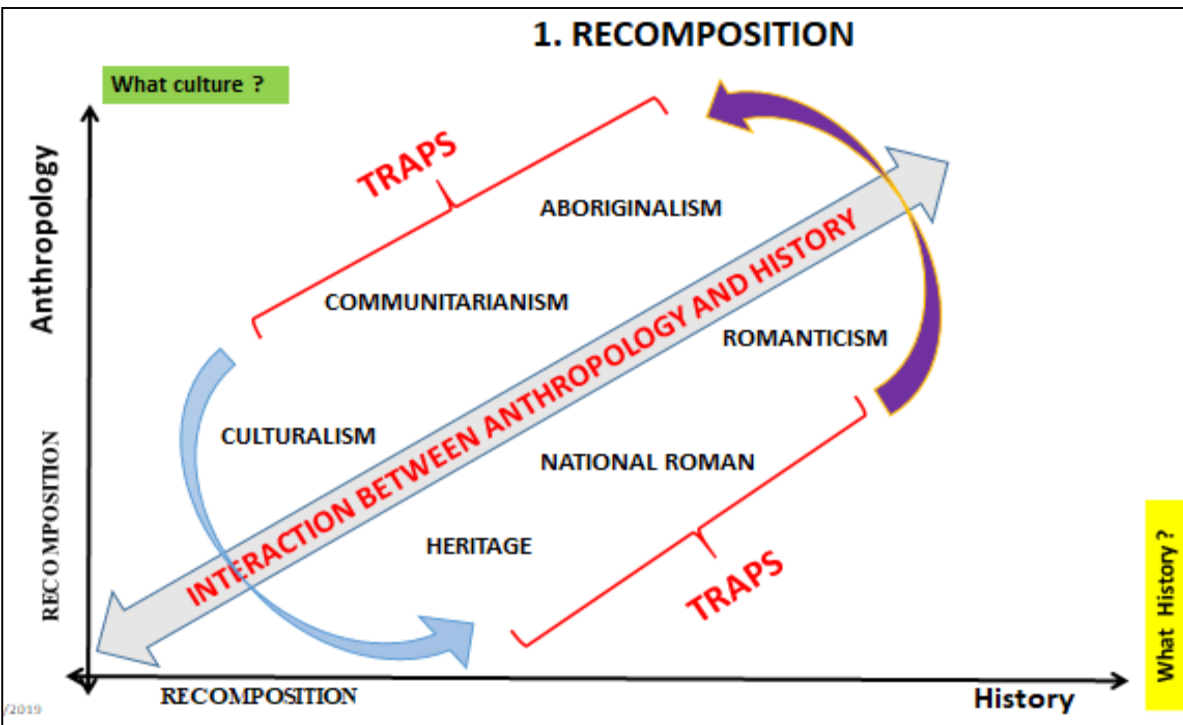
1. RECOMPOSITION

What culture ?

Anthropology

TRAPS

ABORIGINALISM

COMMUNITARIANISM

INTERACTION BETWEEN ANTHROPOLOGY AND HISTORY

ROMANTICISM

CULTURALISM

NATIONAL ROMAN

HERITAGE

TRAPS

RECOMPOSITION

What History ?

/2019

RECOMPOSITION

History